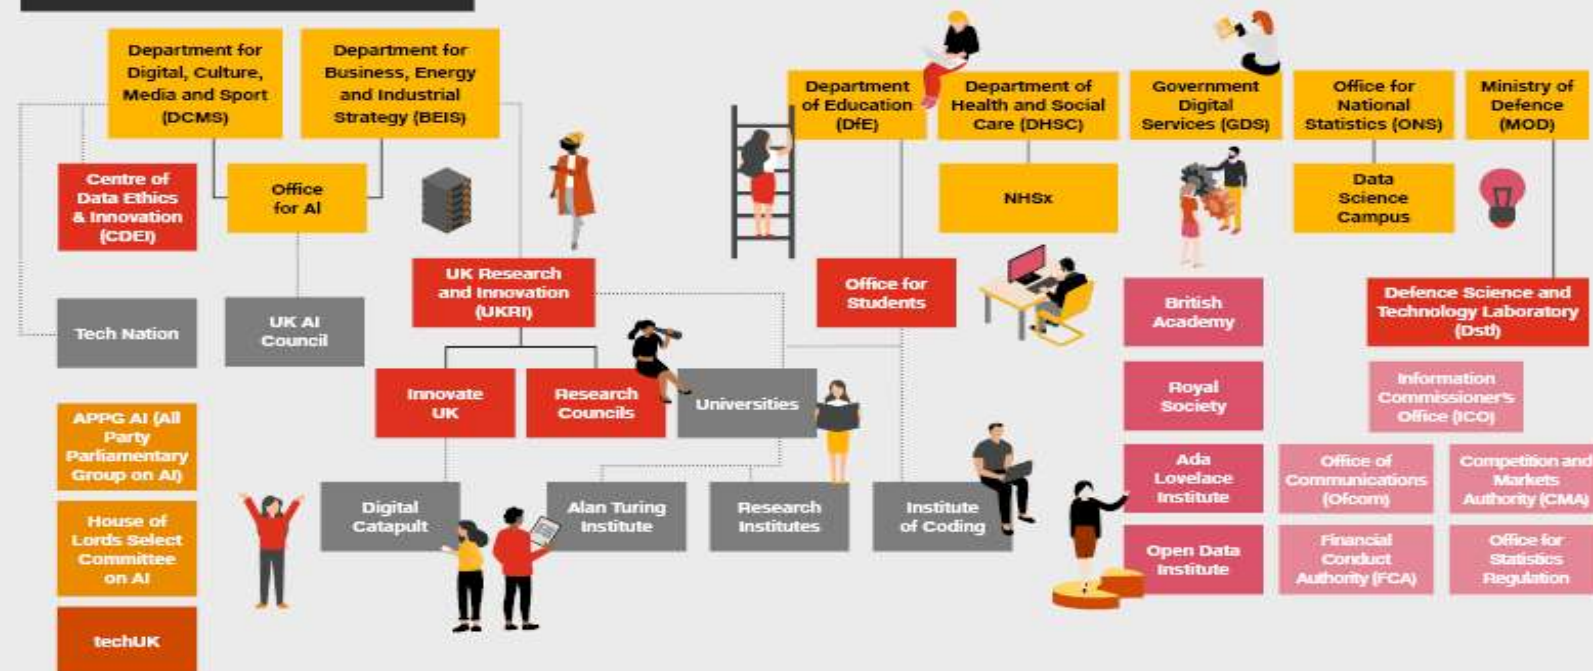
Department for Digital, Culture, Media and Sport (DCMS)

Department for Business, Energy and Industrial Strategy (BEIS)

Centre of Data Ethics & Innovation (CDEI)

Office for AI

Tech Nation

UK AI Council

UK Research and Innovation (UKRI)

Innovate UK

Research Councils

Universities

APPG AI (All Party Parliamentary Group on AI)

House of Lords Select Committee on AI

techUK

Digital Catapult

Alan Turing Institute

Research Institutes

Institute of Coding

Department of Education (DfE)

Department of Health and Social Care (DHSC)

Government Digital Services (GDS)

Office for National Statistics (ONS)

Ministry of Defence (MOD)

NHSx

Data Science Campus

Office for Students

British Academy

Royal Society

Ada Lovelace Institute

Open Data Institute

Defence Science and Technology Laboratory (Dstl)

Information Commissioner's Office (ICO)

Office of Communications (Ofcom)

Competition and Markets Authority (CMA)

Financial Conduct Authority (FCA)

Office for Statistics Regulation